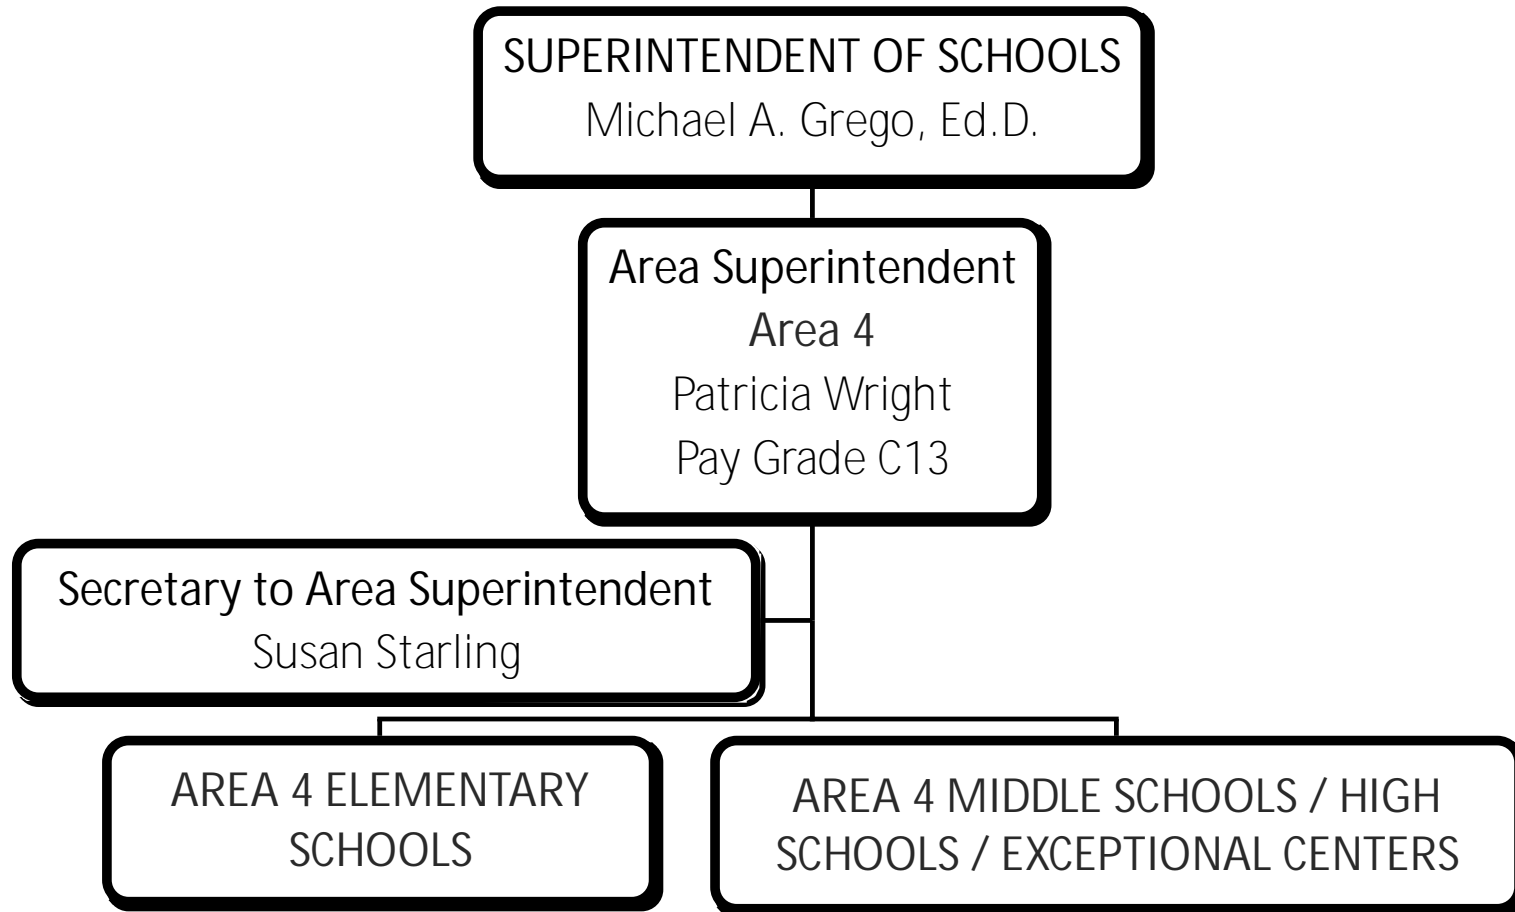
SUPERINTENDENT OF SCHOOLS
Michael A. Grego, Ed.D.

Area Superintendent
Area 4
Patricia Wright
Pay Grade C13

Secretary to Area Superintendent
Susan Starling

AREA 4 ELEMENTARY SCHOOLS

AREA 4 MIDDLE SCHOOLS / HIGH SCHOOLS / EXCEPTIONAL CENTERS